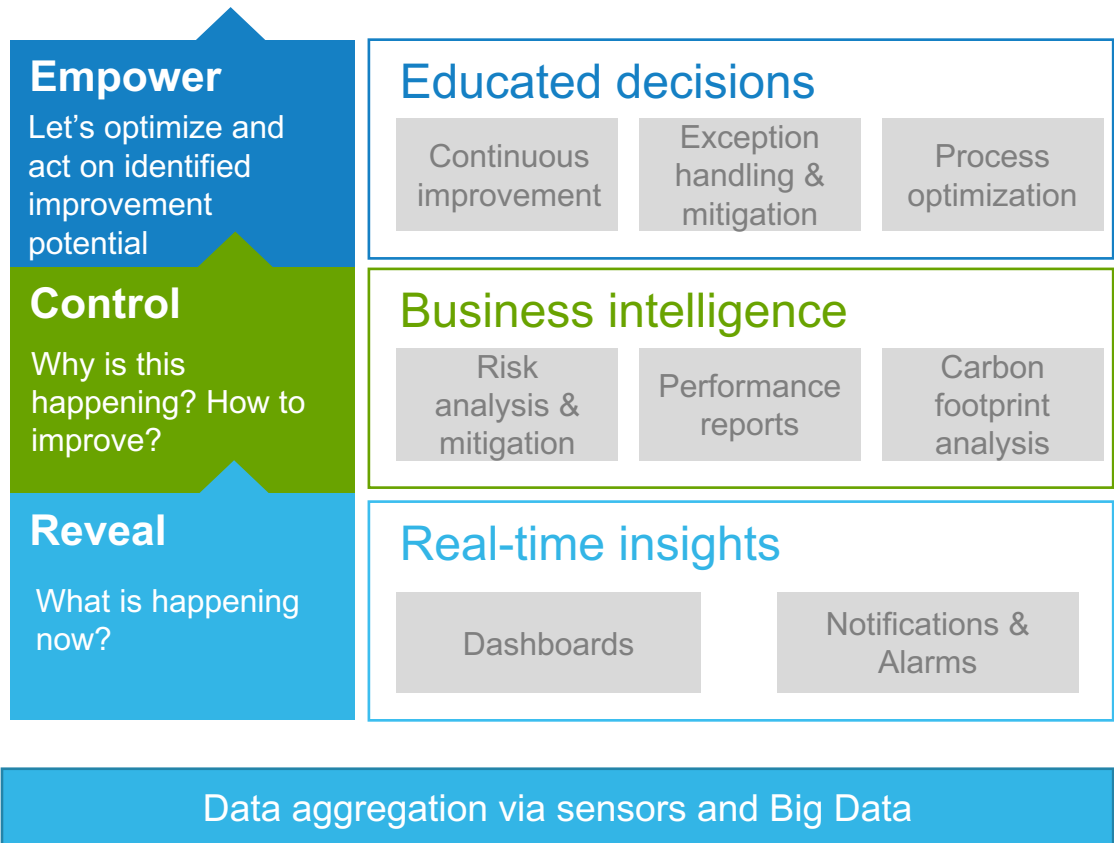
Empower
Let’s optimize and act on identified improvement potential

Educated decisions

Continuous improvement

Exception handling & mitigation

Process optimization

Control
Why is this happening? How to improve?

Business intelligence

Risk analysis & mitigation

Performance reports

Carbon footprint analysis

Reveal
What is happening now?

Real-time insights

Dashboards

Notifications & Alarms

Data aggregation via sensors and Big Data